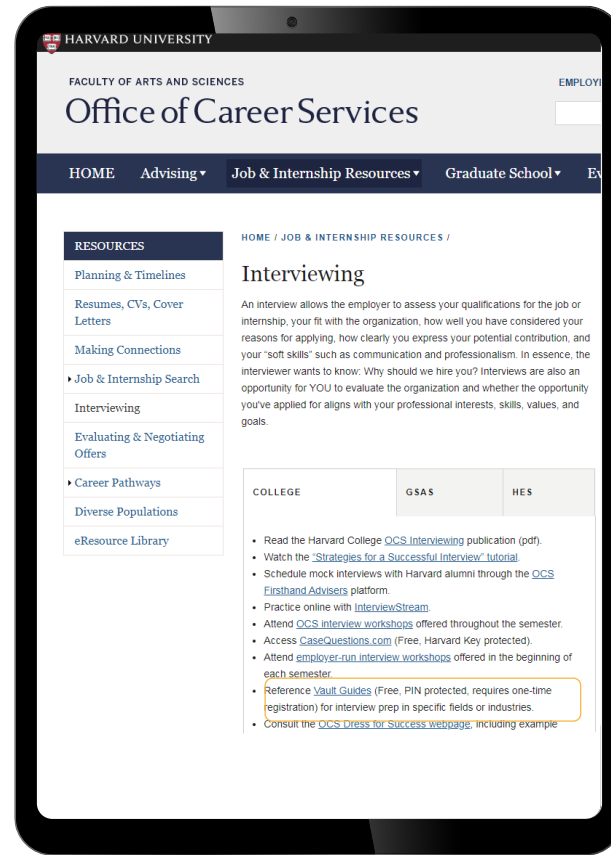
HARVARD UNIVERSITY

FACULTY OF ARTS AND SCIENCES

EMPLOYI

Office of Career Services

HOME Advising ▾ Job & Internship Resources ▾ Graduate School ▾ Ev

RESOURCES

Planning & Timelines

Resumes, CVs, Cover Letters

Making Connections

▸ Job & Internship Search

Interviewing

Evaluating & Negotiating Offers

▸ Career Pathways

Diverse Populations

eResource Library

HOME / JOB & INTERNSHIP RESOURCES /

Interviewing

An interview allows the employer to assess your qualifications for the job or internship, your fit with the organization, how well you have considered your reasons for applying, how clearly you express your potential contribution, and your "soft skills" such as communication and professionalism. In essence, the interviewer wants to know: Why should we hire you? Interviews are also an opportunity for YOU to evaluate the organization and whether the opportunity you've applied for aligns with your professional interests, skills, values, and goals.

| COLLEGE | GSAS | HES |
|---|---|---|

- Read the Harvard College OCS Interviewing publication (pdf).
- Watch the "Strategies for a Successful Interview" tutorial.
- Schedule mock interviews with Harvard alumni through the OCS Firsthand Advisers platform.
- Practice online with InterviewStream.
- Attend OCS interview workshops offered throughout the semester.
- Access CaseQuestions.com (Free, Harvard Key protected).
- Attend employer-run interview workshops offered in the beginning of each semester.
- Reference Vault Guides (Free, PIN protected, requires one-time registration) for interview prep in specific fields or industries.
- Consult the OCS Dress for Success webpage, including example